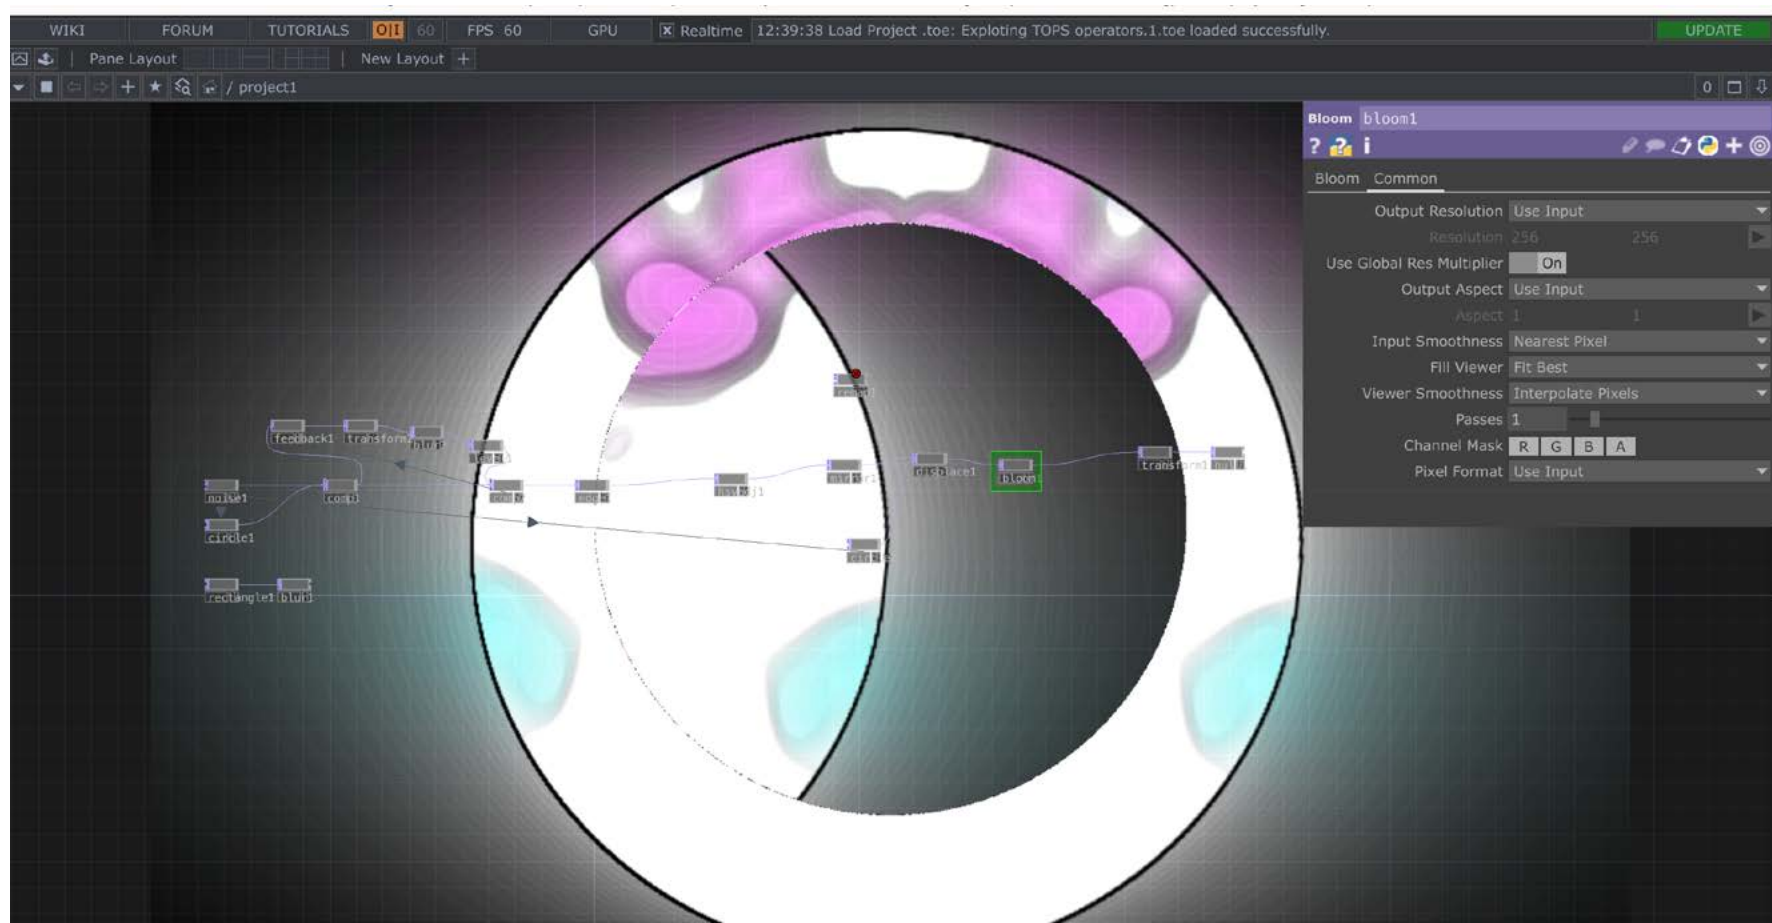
WIKI FORUM TUTORIALS O|I 60 FPS 60 GPU Realtime 12:39:38 Load Project .toe: Exploting TOPS operators.1.toe loaded successfully. UPDATE

Pane Layout | New Layout +

/ project1

0

Bloom bloom1

? i

Bloom Common

Output Resolution Use Input
Resolution 256 256
Use Global Res Multiplier On
Output Aspect Use Input
Aspect 1 1
Input Smoothness Nearest Pixel
Fill Viewer Fit Best
Viewer Smoothness Interpolate Pixels
Passes 1
Channel Mask R G B A
Pixel Format Use Input

feedback1 transform1 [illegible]
noise1 comp1
circle1
rectangle1 blur1
displace1 bloom1 transform1